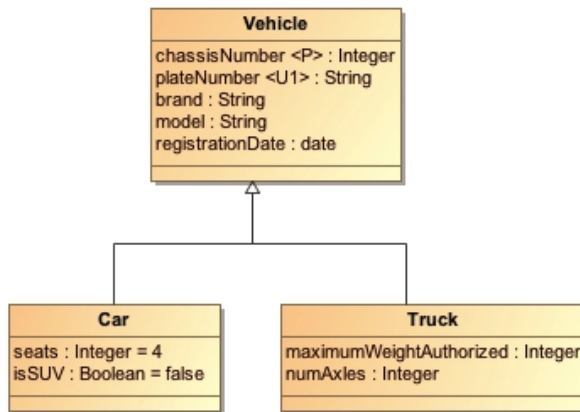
Vehicle
chassisNumber <P> : Integer
plateNumber <U1> : String
brand : String
model : String
registrationDate : date

Car
seats : Integer = 4
isSUV : Boolean = false

Truck
maximumWeightAuthorized : Integer
numAxles : Integer